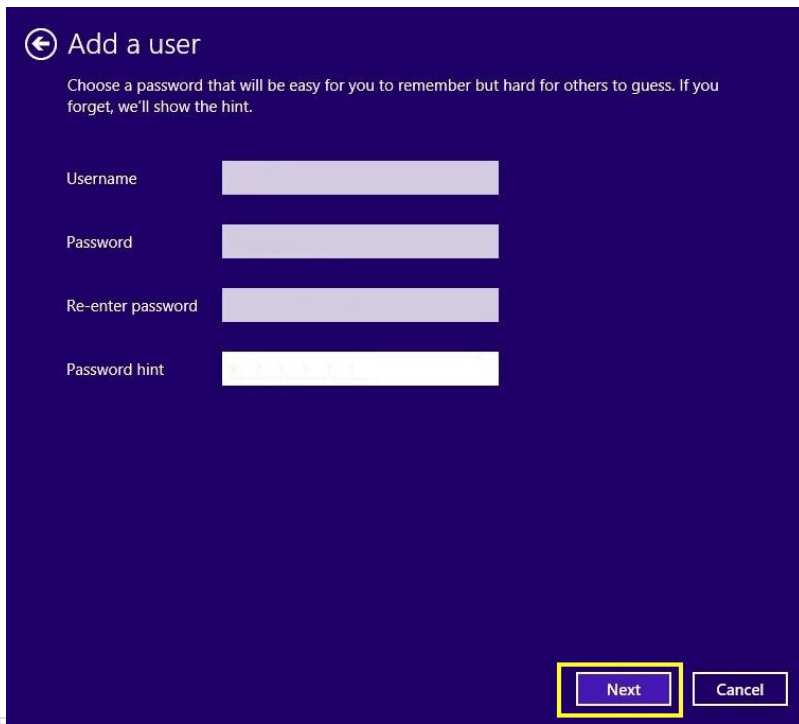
Add a user

Choose a password that will be easy for you to remember but hard for others to guess. If you forget, we'll show the hint.

Username

Password

Re-enter password

Password hint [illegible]

Next

Cancel